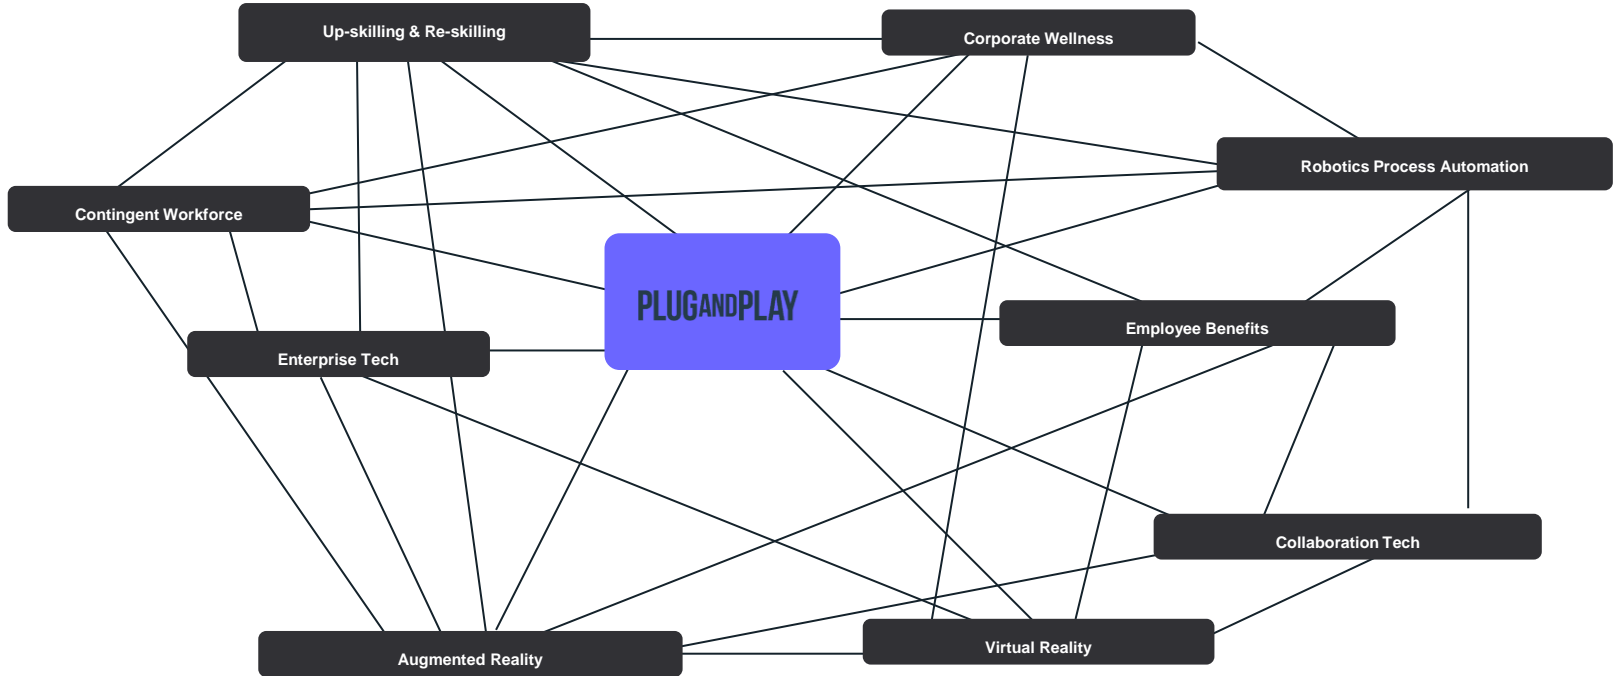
Up-skilling & Re-skilling

Corporate Wellness

Robotics Process Automation

Contingent Workforce

PLUGANDPLAY

Employee Benefits

Enterprise Tech

Collaboration Tech

Augmented Reality

Virtual Reality